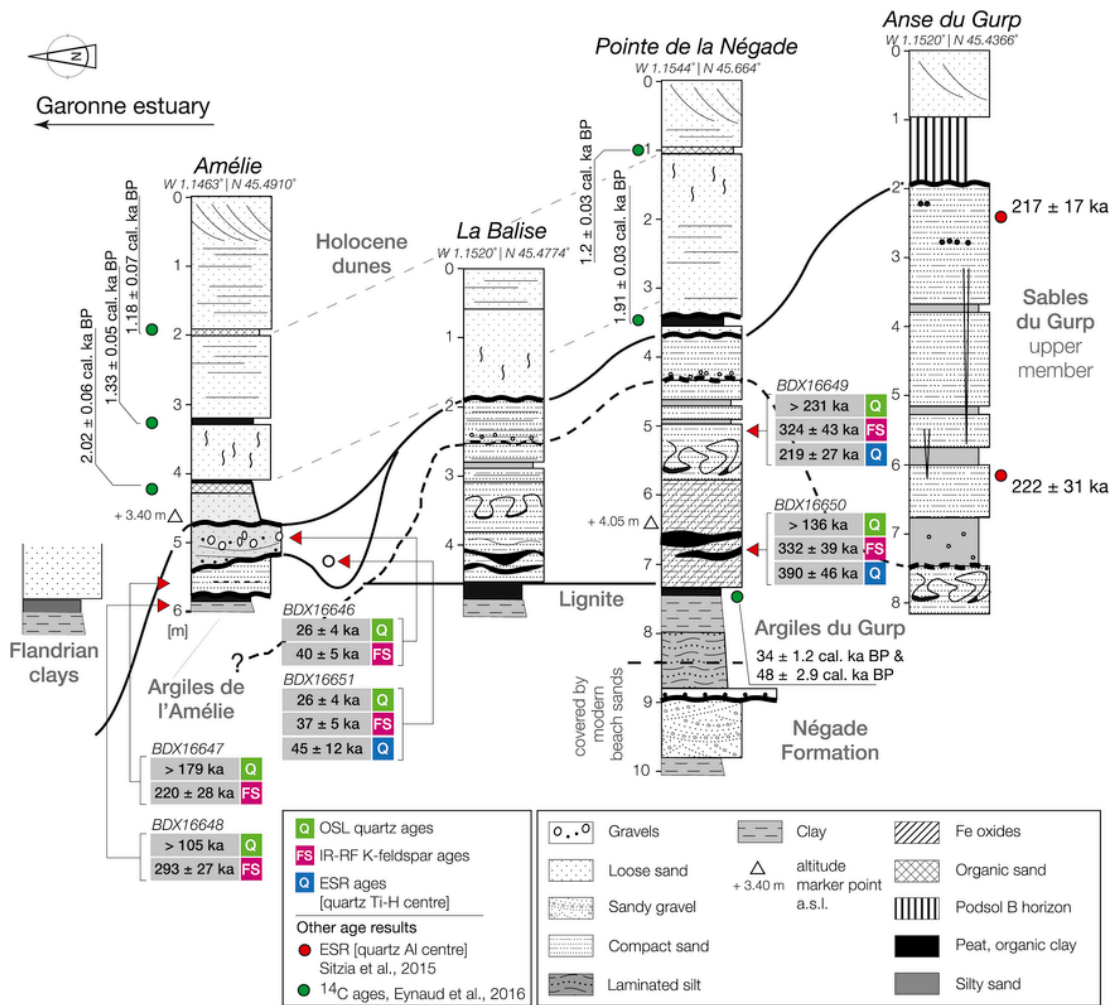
N

Garonne estuary

Amélie
W 1.1463° | N 45.4910°

0
1
2
3
4
5
6
[m]

1.18 ± 0.07 cal. ka BP
1.33 ± 0.05 cal. ka BP
2.02 ± 0.06 cal. ka BP

+ 3.40 m

Flandrian clays

Argiles de l'Amélie

Holocene dunes

La Balise
W 1.1520° | N 45.4774°

0
1
2
3
4

Pointe de la Négade
W 1.1544° | N 45.664°

0
1
2
3
4
5
6
7
8
9
10

1.2 ± 0.03 cal. ka BP
1.91 ± 0.03 cal. ka BP

+ 4.05 m

Lignite

Argiles du Gurp

34 ± 1.2 cal. ka BP &
48 ± 2.9 cal. ka BP

covered by modern beach sands

Négade Formation

Anse du Gurp
W 1.1520° | N 45.4366°

0
1
2
3
4
5
6
7
8

217 ± 17 ka

222 ± 31 ka

Sables du Gurp upper member

BDX16649
| > 231 ka | Q |
| 324 ± 43 ka | FS |
| 219 ± 27 ka | Q |

BDX16650
| > 136 ka | Q |
| 332 ± 39 ka | FS |
| 390 ± 46 ka | Q |

BDX16646
| 26 ± 4 ka | Q |
| 40 ± 5 ka | FS |

BDX16651
| 26 ± 4 ka | Q |
| 37 ± 5 ka | FS |
| 45 ± 12 ka | Q |

?

BDX16647
| > 179 ka | Q |
| 220 ± 28 ka | FS |

BDX16648
| > 105 ka | Q |
| 293 ± 27 ka | FS |

Q OSL quartz ages
FS IR-RF K-feldspar ages
Q ESR ages [quartz Ti-H centre]
Other age results
ESR [quartz Al centre] Sitzia et al., 2015
$^{14}$C ages, Eynaud et al., 2016

Gravels
Loose sand
Sandy gravel
Compact sand
Laminated silt
Clay
altitude marker point + 3.40 m a.s.l.
Fe oxides
Organic sand
Podsol B horizon
Peat, organic clay
Silty sand